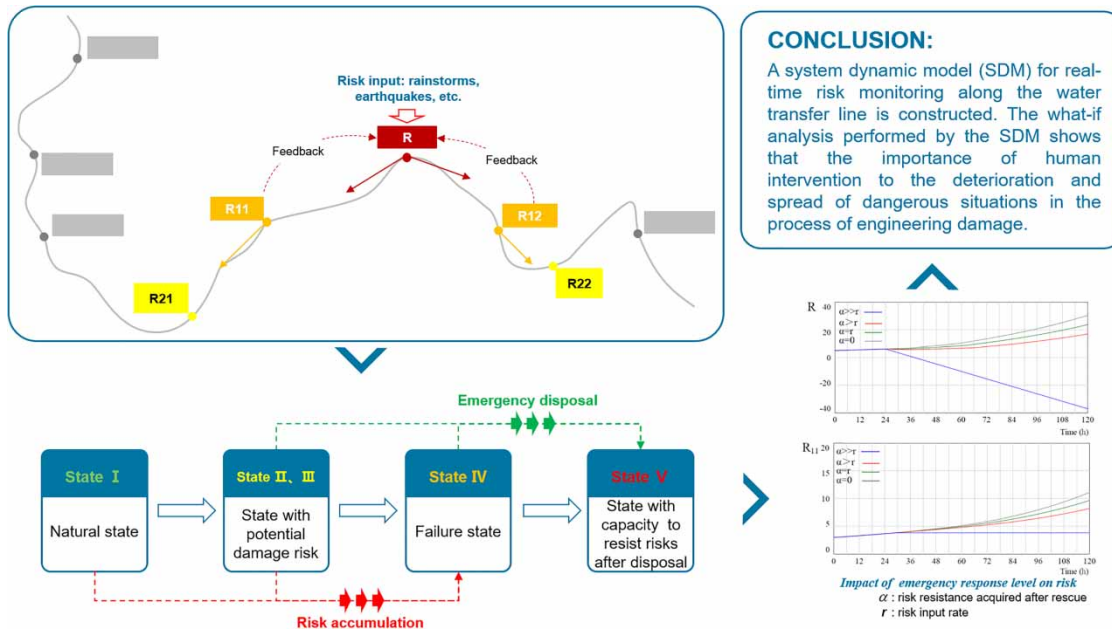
Risk input: rainstorms, earthquakes, etc.

R

Feedback

Feedback

R11

R12

R21

R22

CONCLUSION:

A system dynamic model (SDM) for real-time risk monitoring along the water transfer line is constructed. The what-if analysis performed by the SDM shows that the importance of human intervention to the deterioration and spread of dangerous situations in the process of engineering damage.

Emergency disposal

State Ⅰ

Natural state

State Ⅱ、Ⅲ

State with potential damage risk

State Ⅳ

Failure state

State Ⅴ

State with capacity to resist risks after disposal

Risk accumulation

R

α>>r
α>r
α=r
α=0

40
20
0
-20
-40

0 12 24 36 48 60 72 84 96 108 120
Time (h)

$R_{11}$

α>>r
α>r
α=r
α=0

20
15
10
5
0

0 12 24 36 48 60 72 84 96 108 120
Time (h)

Impact of emergency response level on risk

$\alpha$ : risk resistance acquired after rescue

$r$ : risk input rate